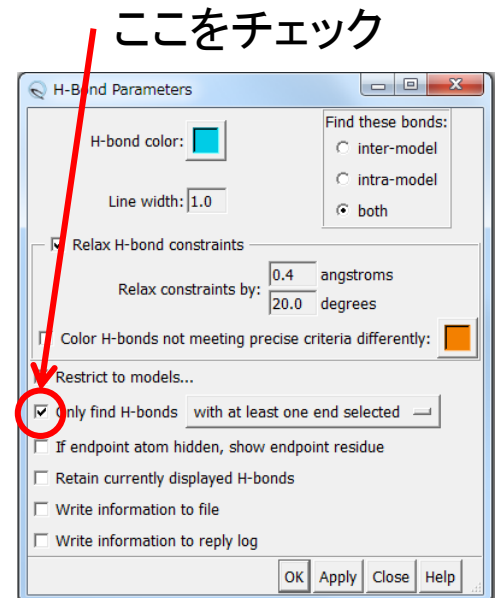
ここをチェック

H-Bond Parameters

H-bond color:

Find these bonds:
inter-model
intra-model
both

Line width: 1.0

Relax H-bond constraints

Relax constraints by: 0.4 angstroms
20.0 degrees

Color H-bonds not meeting precise criteria differently:

Restrict to models...

Only find H-bonds with at least one end selected

If endpoint atom hidden, show endpoint residue

Retain currently displayed H-bonds

Write information to file

Write information to reply log

OK Apply Close Help